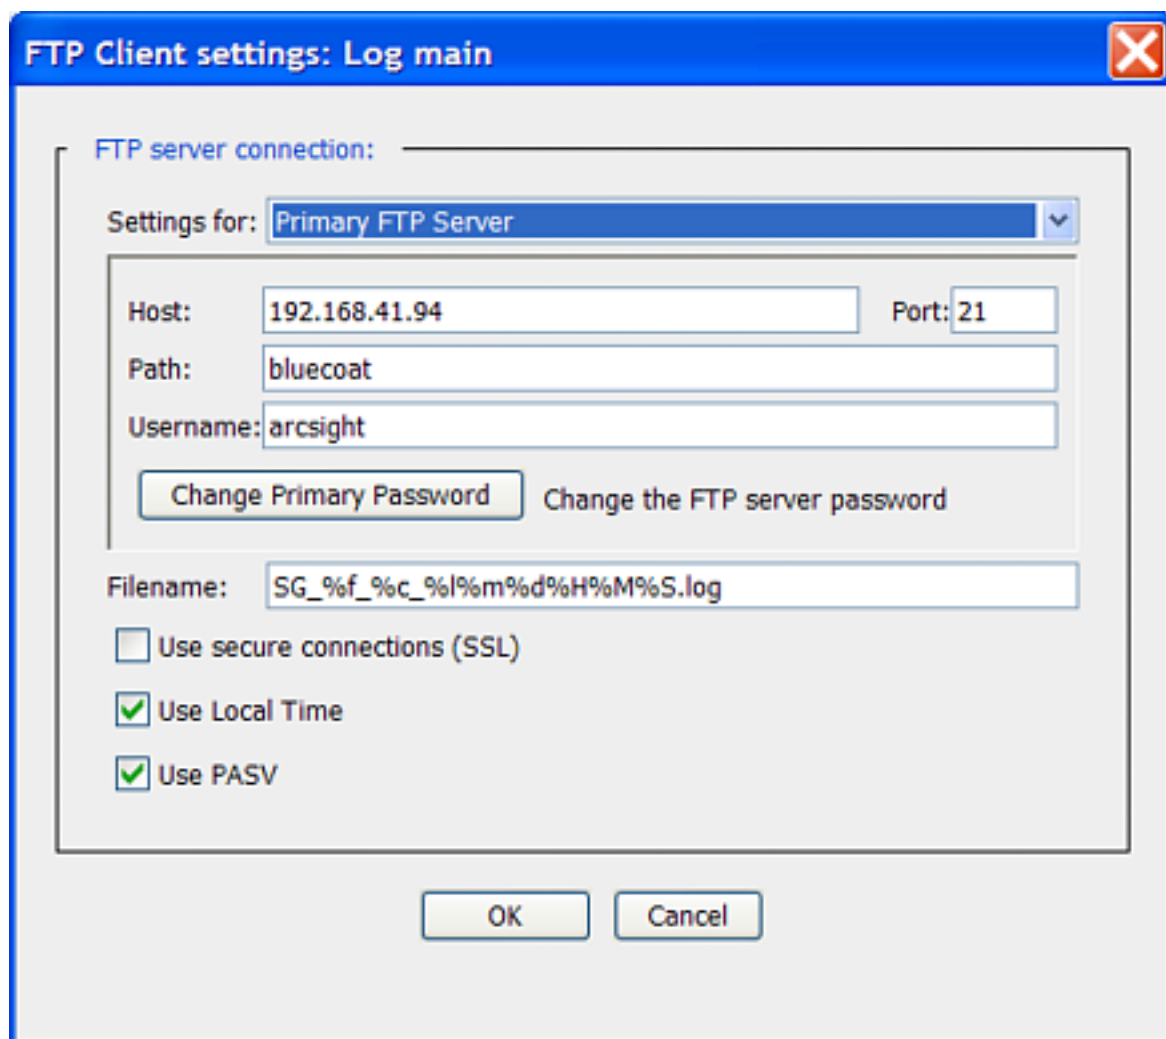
FTP Client settings: Log main

FTP server connection:

Settings for: Primary FTP Server

Host: 192.168.41.94 Port: 21

Path: bluecoat

Username: arcsight

Change Primary Password

Change the FTP server password

Filename: SG_%f_%c_%l%m%d%H%M%S.log

Use secure connections (SSL)

Use Local Time

Use PASV

OK

Cancel